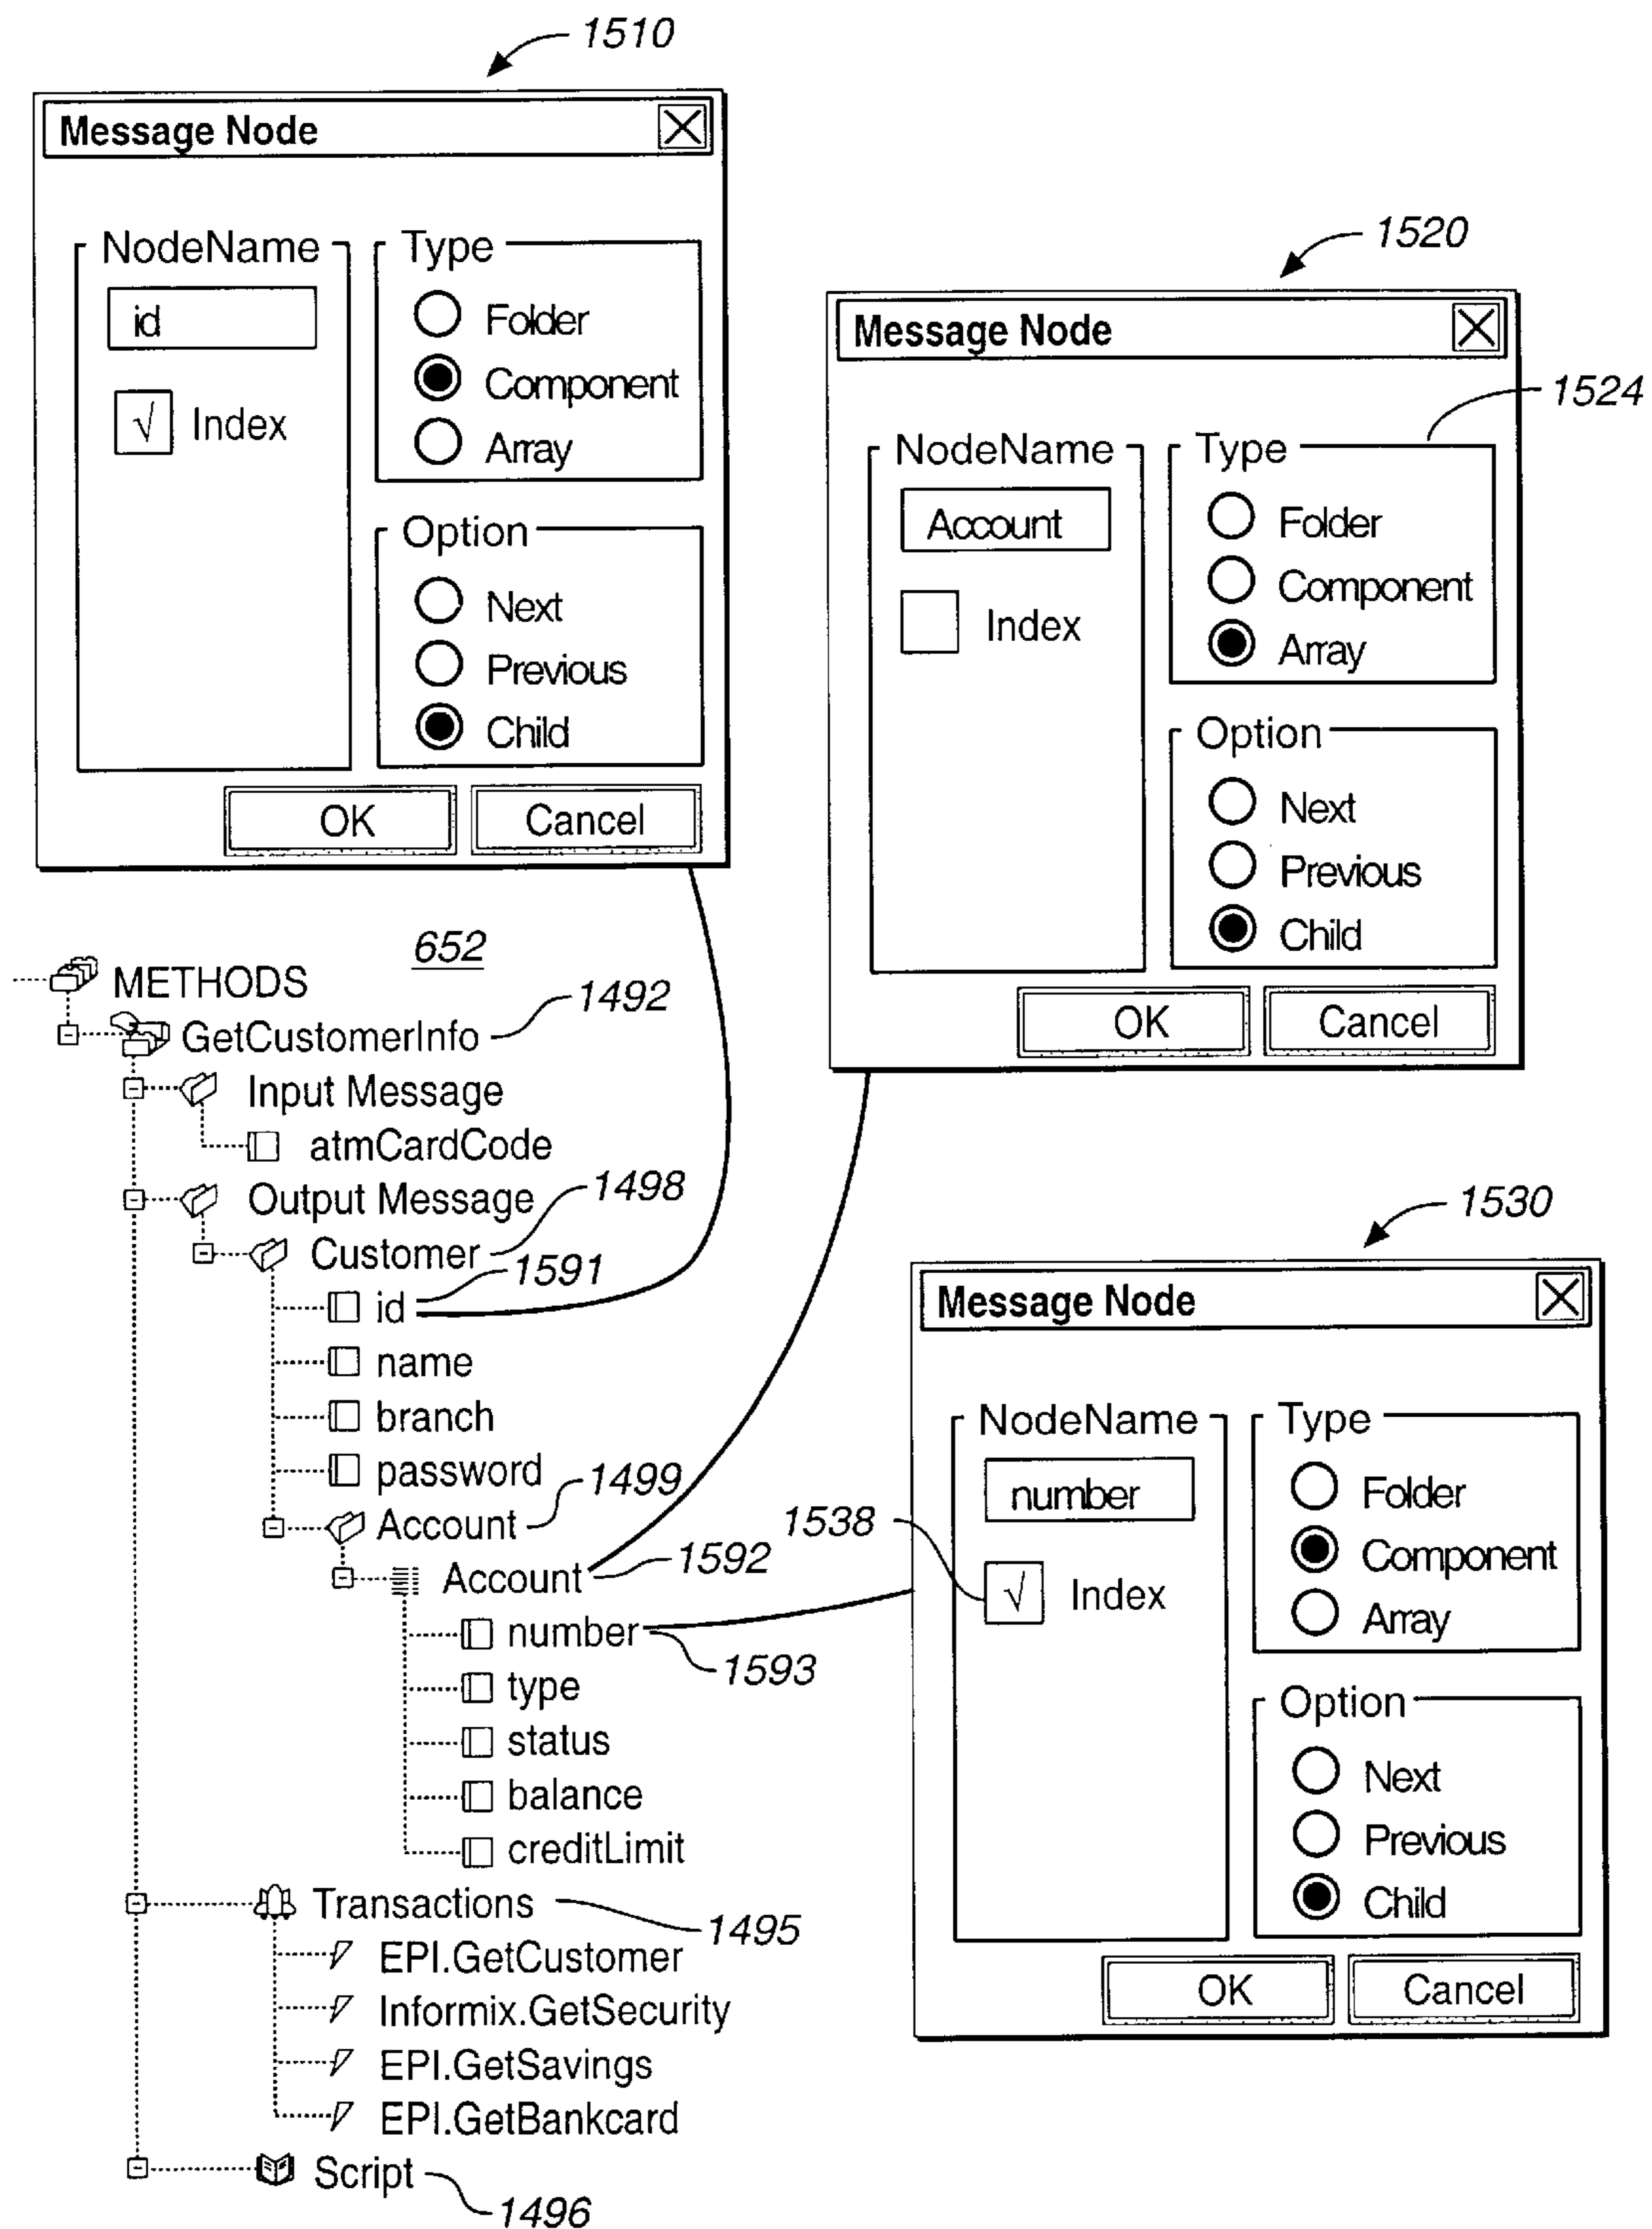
1510

Message Node

NodeName

id

√ Index

Type

Folder

Component

Array

Option

Next

Previous

Child

OK

Cancel

1520

Message Node

1524

NodeName

Account

Index

Type

Folder

Component

Array

Option

Next

Previous

Child

OK

Cancel

652

METHODS

GetCustomerInfo 1492

Input Message

atmCardCode

Output Message 1498

Customer

id 1591

name

branch

password

Account 1499

Account 1592

1538

number

1593

type

status

balance

creditLimit

Transactions 1495

EPI.GetCustomer

Informix.GetSecurity

EPI.GetSavings

EPI.GetBankcard

Script 1496

1530

Message Node

NodeName

number

√ Index

Type

Folder

Component

Array

Option

Next

Previous

Child

OK

Cancel